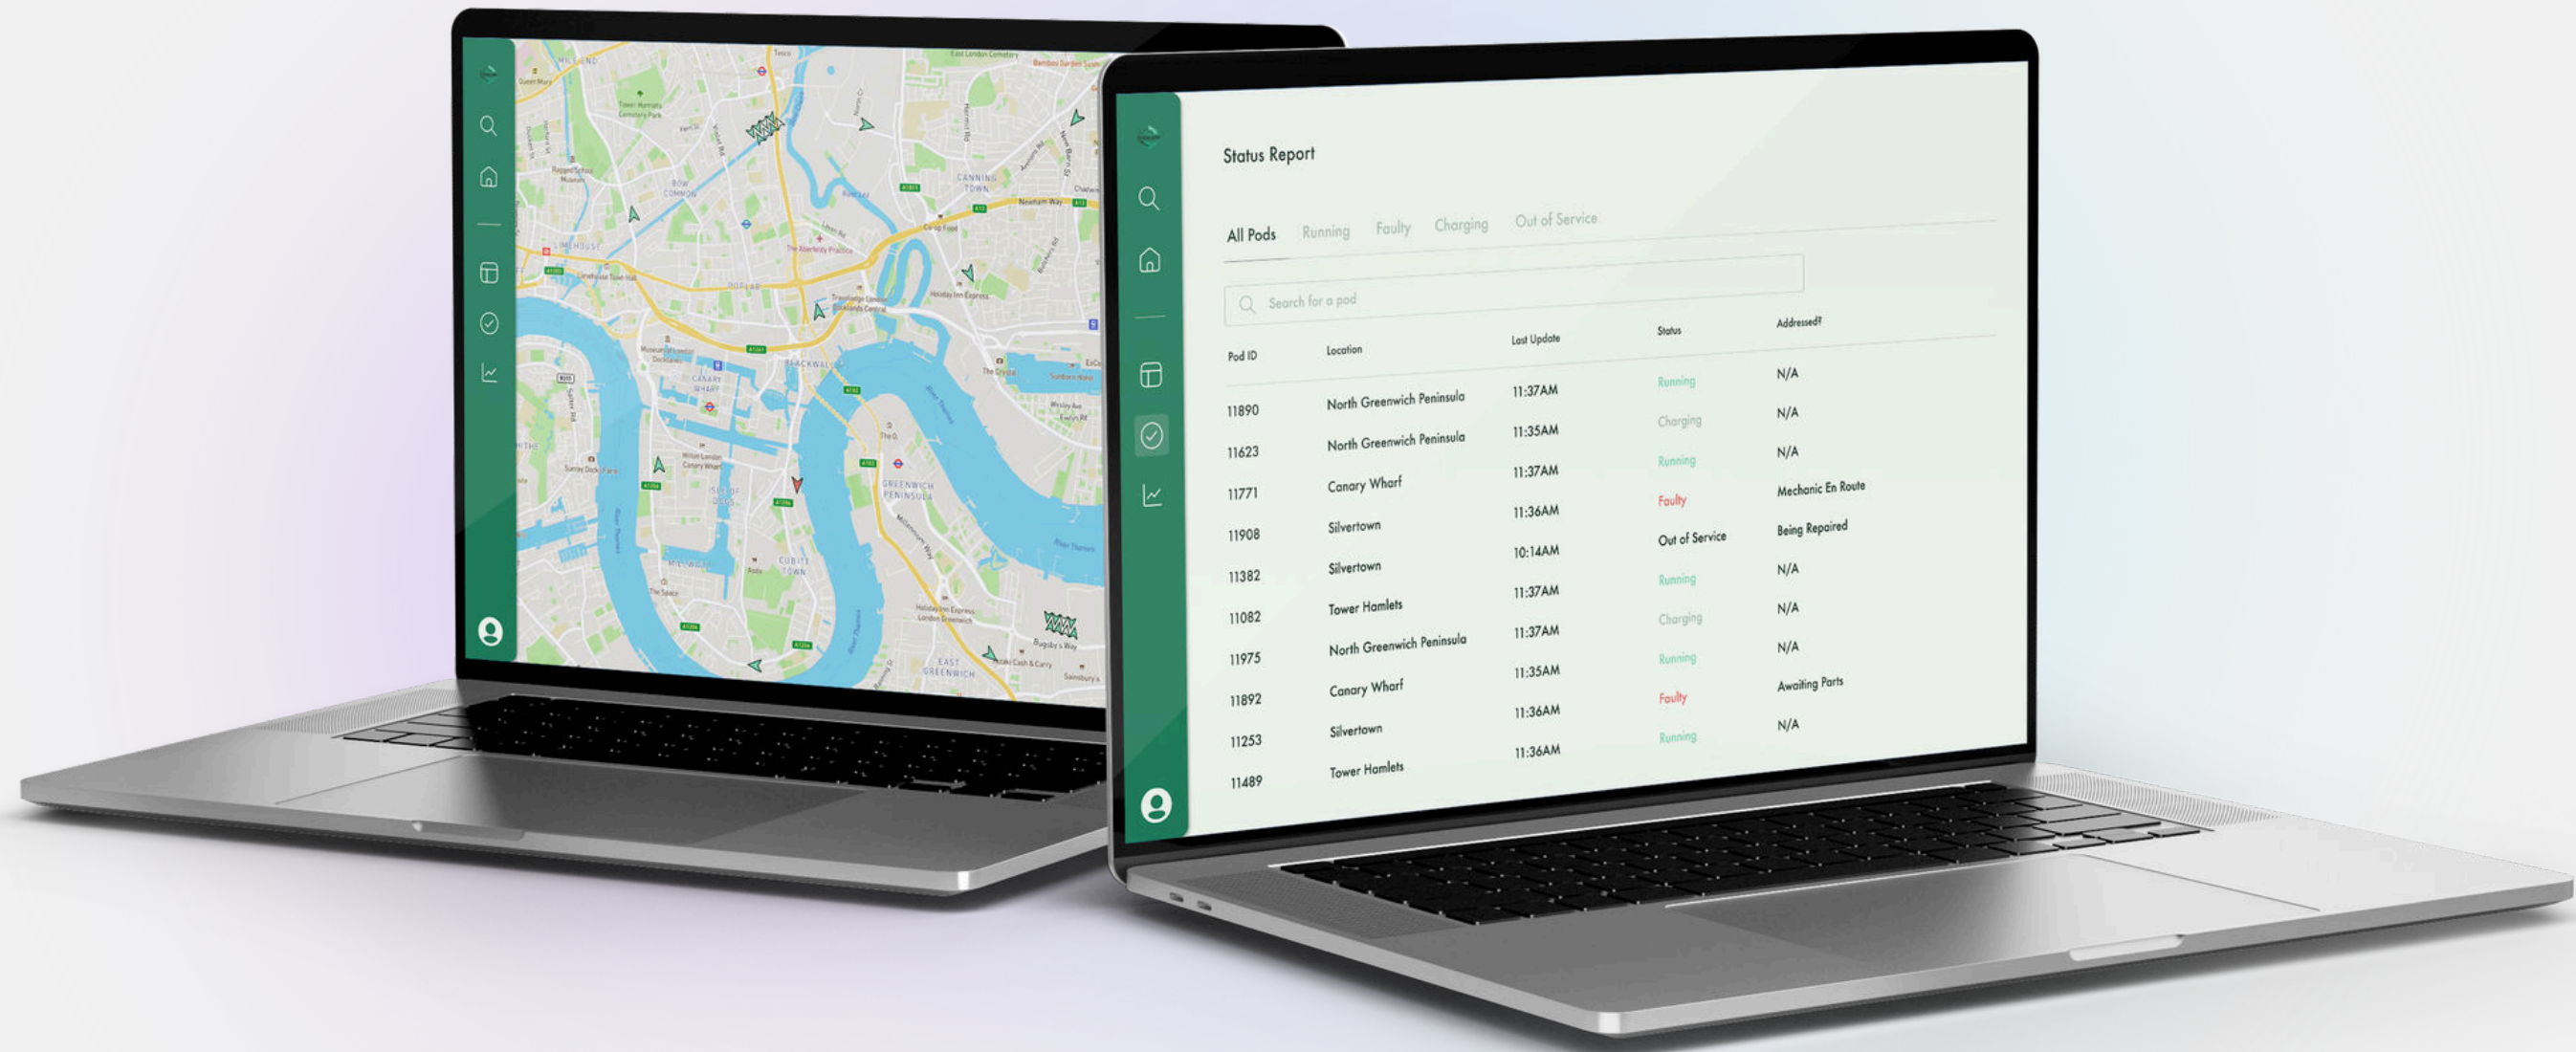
MILE END

Queen Mary

Tower Hamlets Cemetery Park

BOW COMMON

CANNING TOWN

Newham Way

LIMEHOUSE

POPLAR

BLACKWALL

CANARY WHARF

ISLE OF DOGS

GREENWICH PENINSULA

CUBITT TOWN

MILLWALL

EAST GREENWICH

The O2

River Thames

Status Report

All Pods Running Faulty Charging Out of Service

Search for a pod

| Pod ID | Location | Last Update | Status | Addressed? |
|---|---|---|---|---|
| 11890 | North Greenwich Peninsula | 11:37AM | Running | N/A |
| 11623 | North Greenwich Peninsula | 11:35AM | Charging | N/A |
| 11771 | Canary Wharf | 11:37AM | Running | N/A |
| 11908 | Silvertown | 11:36AM | Faulty | Mechanic En Route |
| 11382 | Silvertown | 10:14AM | Out of Service | Being Repaired |
| 11082 | Tower Hamlets | 11:37AM | Running | N/A |
| 11975 | North Greenwich Peninsula | 11:37AM | Charging | N/A |
| 11892 | Canary Wharf | 11:35AM | Running | N/A |
| 11253 | Silvertown | 11:36AM | Faulty | Awaiting Parts |
| 11489 | Tower Hamlets | 11:36AM | Running | N/A |